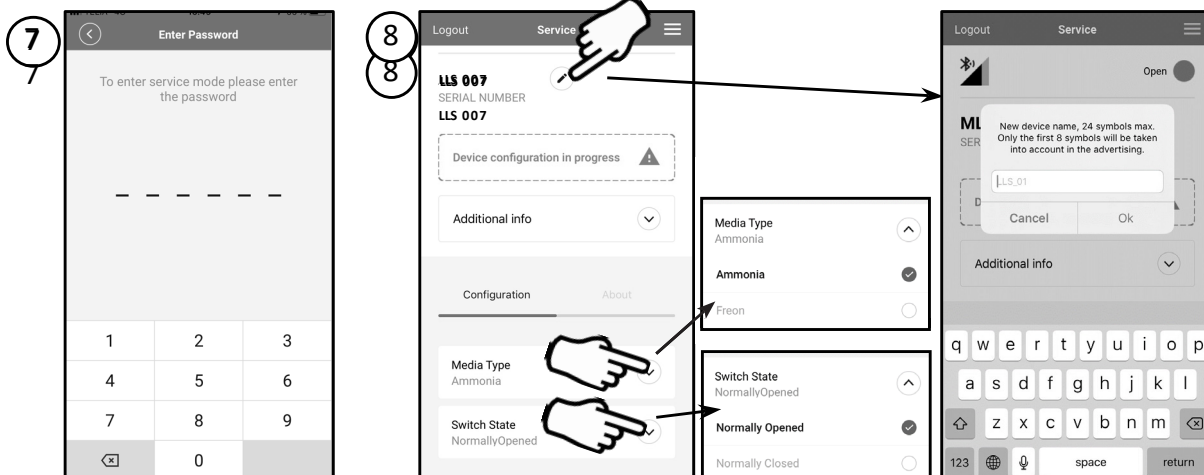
7

Enter Password

To enter service mode please enter the password

_ _ _ _ _ _

1 2 3
4 5 6
7 8 9
0

8

Logout Service

LLS 007
SERIAL NUMBER
LLS 007

Device configuration in progress

Additional info

Configuration About

Media Type
Ammonia

Switch State
NormallyOpened

Media Type
Ammonia

Ammonia

Freon

Switch State
NormallyOpened

Normally Opened

Normally Closed

Logout Service

Open

ML
SER

New device name, 24 symbols max. Only the first 8 symbols will be taken into account in the advertising.

LLS_01

Cancel Ok

Additional info

q w e r t y u i o p
a s d f g h j k l
z x c v b n m
123 space return